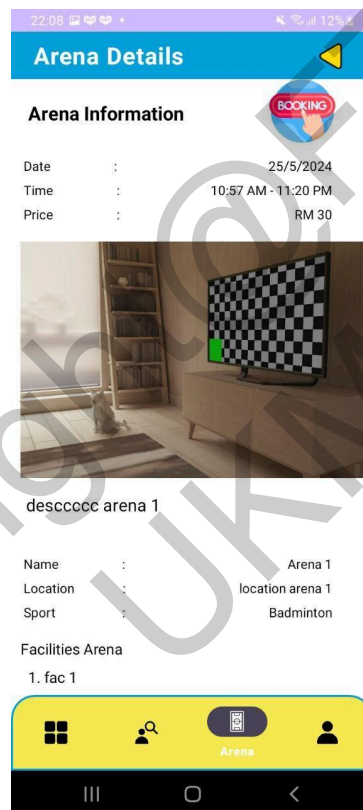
22:08 12%

Arena Details

Arena Information

BOOKING

| | | |
|---|---|---|
| Date | : | 25/5/2024 |
| Time | : | 10:57 AM - 11:20 PM |
| Price | : | RM 30 |

descccc arena 1

| | | |
|---|---|---|
| Name | : | Arena 1 |
| Location | : | location arena 1 |
| Sport | : | Badminton |

Facilities Arena

1. fac 1

Arena